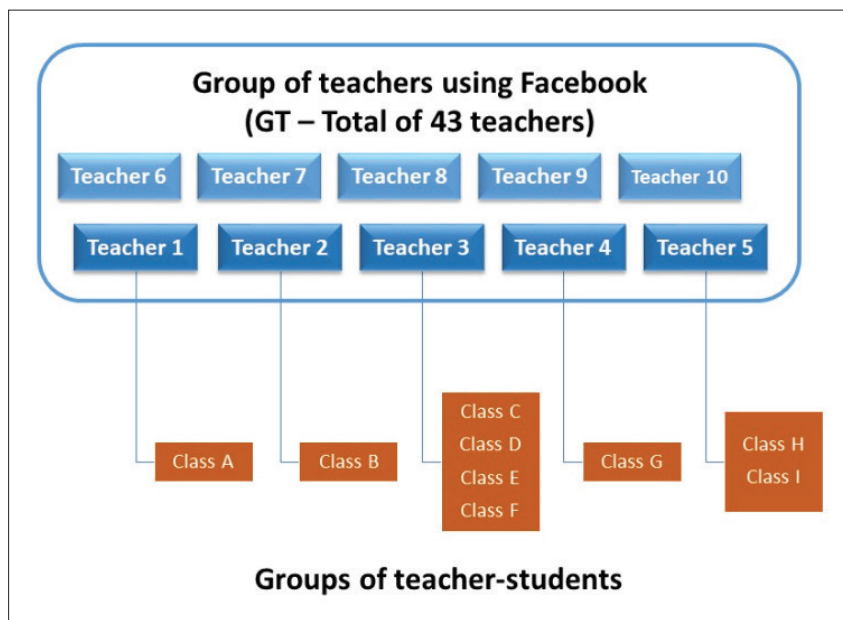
Group of teachers using Facebook
(GT – Total of 43 teachers)

Teacher 6
Teacher 7
Teacher 8
Teacher 9
Teacher 10

Teacher 1
Teacher 2
Teacher 3
Teacher 4
Teacher 5

Class A
Class B
Class C
Class D
Class E
Class F
Class G
Class H
Class I

Groups of teacher-students